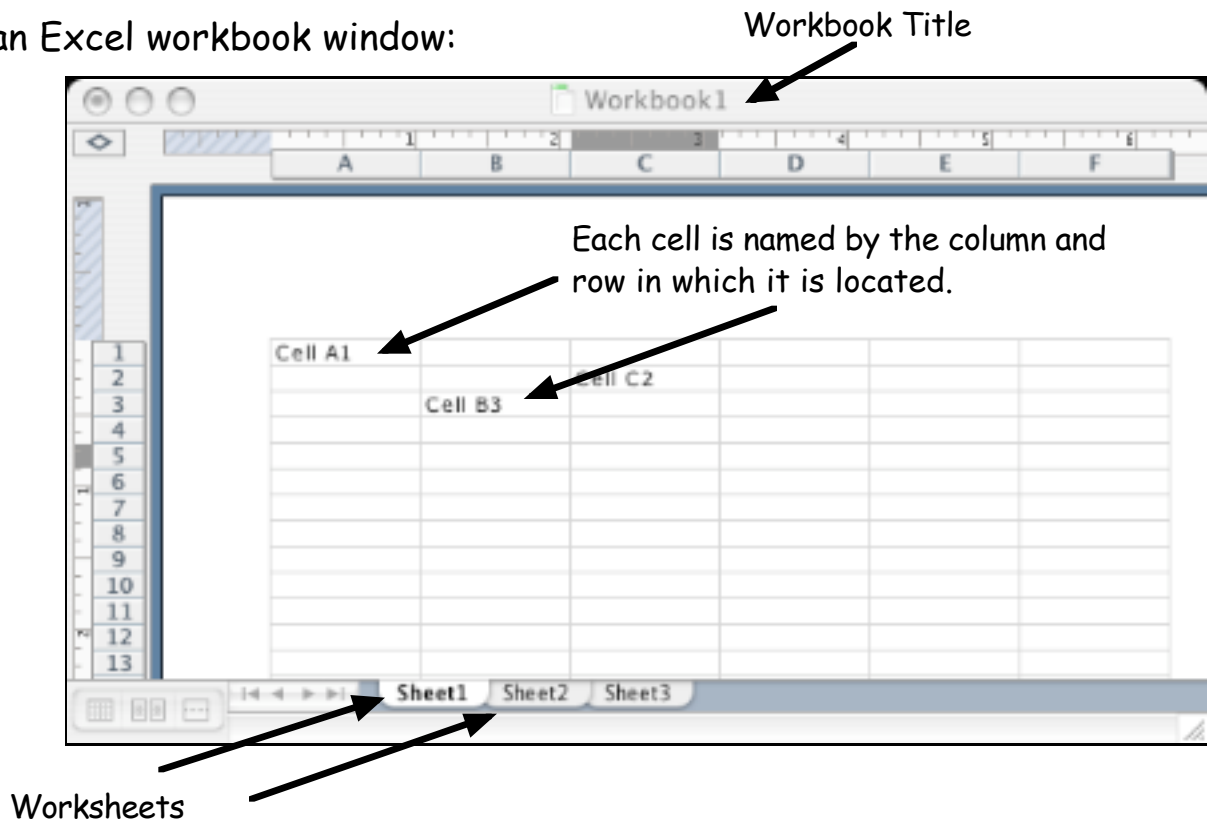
an Excel workbook window:

Workbook Title

Workbook1

1 2 3 4 5 6

| A | B | C | D | E | F |
|---|---|---|---|---|---|

Each cell is named by the column and row in which it is located.

| | A | B | C | D | E | F |
|---|---|---|---|---|---|---|
| 1 | Cell A1 | | | | | |
| 2 | | | Cell C2 | | | |
| 3 | | Cell B3 | | | | |
| 4 | | | | | | |
| 5 | | | | | | |
| 6 | | | | | | |
| 7 | | | | | | |
| 8 | | | | | | |
| 9 | | | | | | |
| 10 | | | | | | |
| 11 | | | | | | |
| 12 | | | | | | |
| 13 | | | | | | |

Sheet1 Sheet2 Sheet3

Worksheets